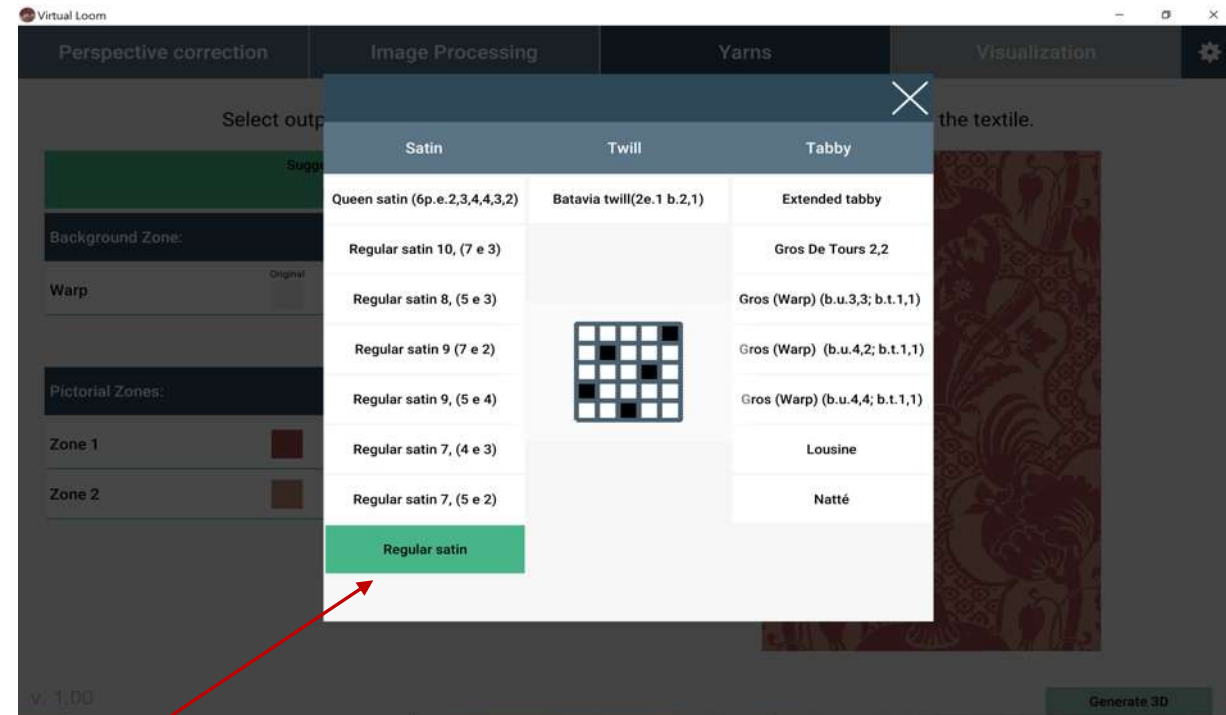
Virtual Loom

Perspective correction | Image Processing | Yarns | Visualization

Select outp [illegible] the textile.

Sugg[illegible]

Background Zone:

Original

Warp

Pictorial Zones:

Zone 1

Zone 2

| Satin | Twill | Tabby |
|---|---|---|
| Queen satin (6p.e.2,3,4,4,3,2) | Batavia twill(2e.1 b.2,1) | Extended tabby |
| Regular satin 10, (7 e 3) | | Gros De Tours 2,2 |
| Regular satin 8, (5 e 3) | | Gros (Warp) (b.u.3,3; b.t.1,1) |
| Regular satin 9 (7 e 2) | | Gros (Warp) (b.u.4,2; b.t.1,1) |
| Regular satin 9, (5 e 4) | | Gros (Warp) (b.u.4,4; b.t.1,1) |
| Regular satin 7, (4 e 3) | | Lousine |
| Regular satin 7, (5 e 2) | | Natté |
| Regular satin | | |

v. 1.00

Generate 3D